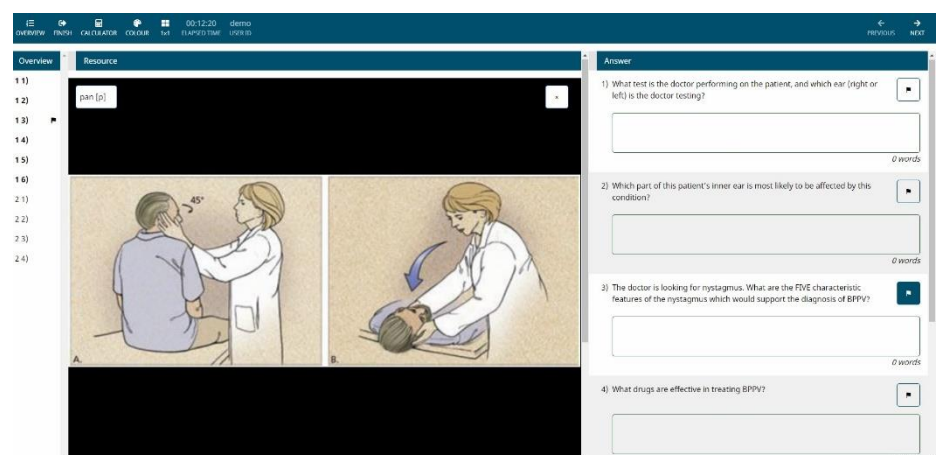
OVERVIEW FINISH CALCULATOR COLOUR 1x1 00:12:20 ELAPSED TIME demo USER ID

PREVIOUS NEXT

Overview

1 1)
1 2)
1 3)
1 4)
1 5)
1 6)
2 1)
2 2)
2 3)
2 4)

Resource

pan [p]

×

45°

A.

B.

Answer

1) What test is the doctor performing on the patient, and which ear (right or left) is the doctor testing?

0 words

2) Which part of this patient's inner ear is most likely to be affected by this condition?

0 words

3) The doctor is looking for nystagmus. What are the FIVE characteristic features of the nystagmus which would support the diagnosis of BPPV?

0 words

4) What drugs are effective in treating BPPV?